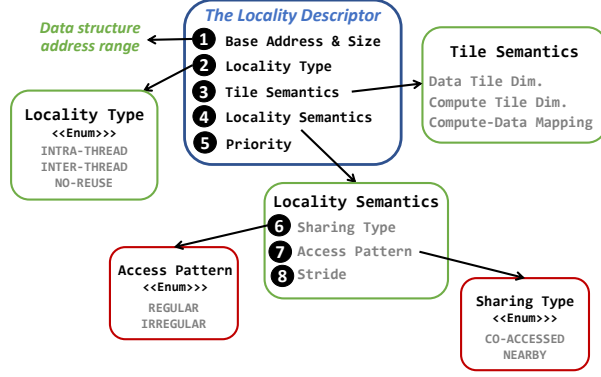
Data structure address range

The Locality Descriptor
1 Base Address & Size
2 Locality Type
3 Tile Semantics
4 Locality Semantics
5 Priority

Tile Semantics
Data Tile Dim.
Compute Tile Dim.
Compute-Data Mapping

Locality Type
<<Enum>>
INTRA-THREAD
INTER-THREAD
NO-REUSE

Locality Semantics
6 Sharing Type
7 Access Pattern
8 Stride

Access Pattern
<<Enum>>
REGULAR
IRREGULAR

Sharing Type
<<Enum>>
CO-ACCESSED
NEARBY